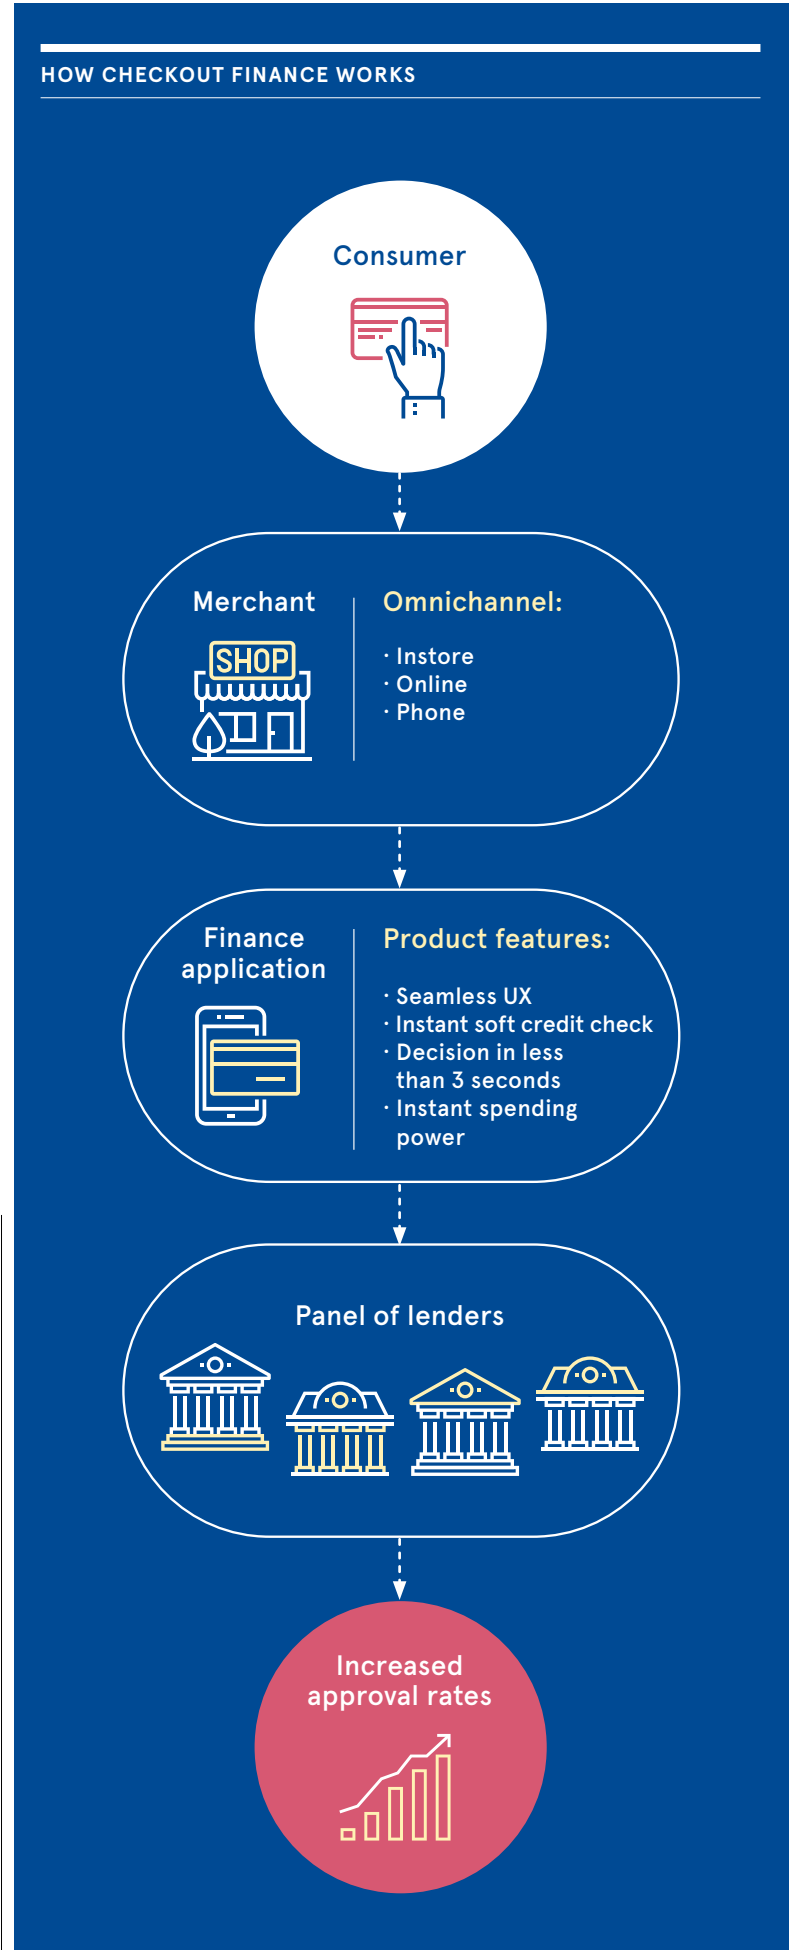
HOW CHECKOUT FINANCE WORKS

Consumer

Merchant

SHOP

Omnichannel:

· Instore
· Online
· Phone

Finance application

Product features:

· Seamless UX
· Instant soft credit check
· Decision in less than 3 seconds
· Instant spending power

Panel of lenders

Increased approval rates